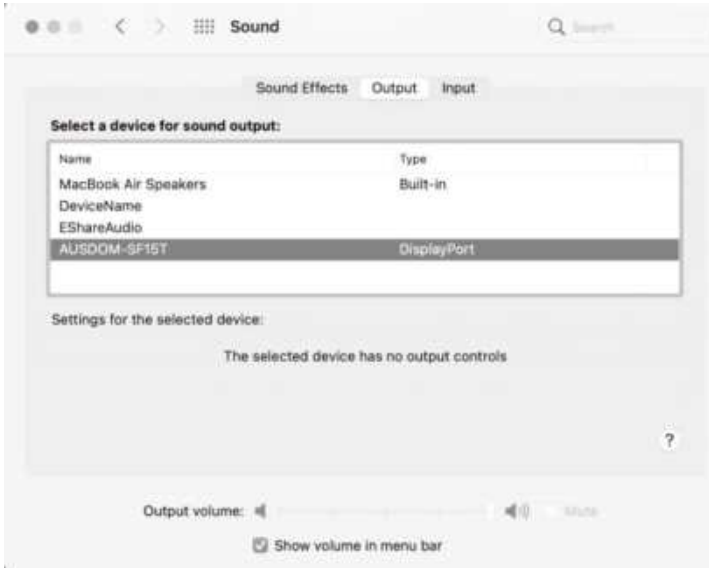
Sound

Search

Sound Effects Output Input

Select a device for sound output:

| Name | Type |
|---|---|
| MacBook Air Speakers | Built-in |
| DeviceName | |
| EShareAudio | |
| AUSDOM-SF15T | DisplayPort |

Settings for the selected device:

The selected device has no output controls

?

Output volume: Mute

Show volume in menu bar